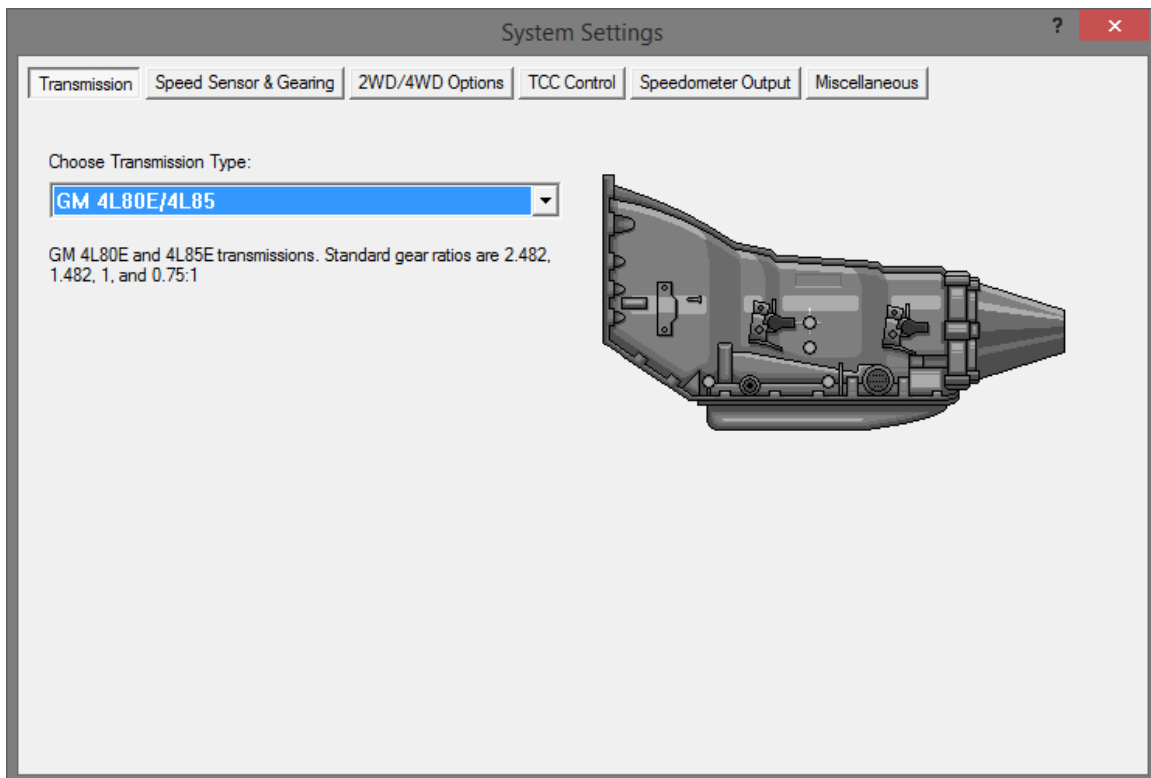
System Settings

?

✕

Transmission | Speed Sensor & Gearing | 2WD/4WD Options | TCC Control | Speedometer Output | Miscellaneous

Choose Transmission Type:

GM 4L80E/4L85

GM 4L80E and 4L85E transmissions. Standard gear ratios are 2.482, 1.482, 1, and 0.75:1